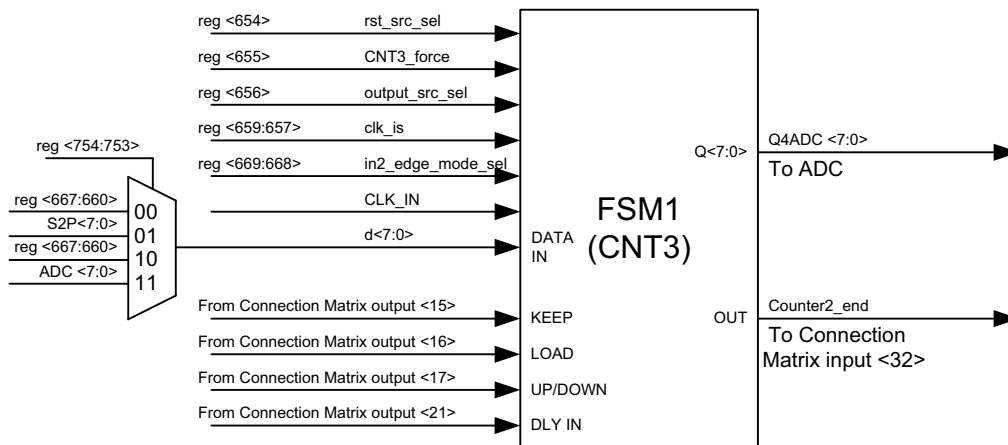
reg <654> rst_src_sel
reg <655> CNT3_force
reg <656> output_src_sel
reg <659:657> clk_is
reg <669:668> in2_edge_mode_sel
CLK_IN
d<7:0>
reg <754:753>
reg <667:660> 00
S2P<7:0> 01
reg <667:660> 10
ADC <7:0> 11
From Connection Matrix output <15>
From Connection Matrix output <16>
From Connection Matrix output <17>
From Connection Matrix output <21>
DATA IN
KEEP
LOAD
UP/DOWN
DLY IN
FSM1
(CNT3)
Q<7:0>
OUT
Q4ADC <7:0>
To ADC
Counter2_end
To Connection Matrix input <32>